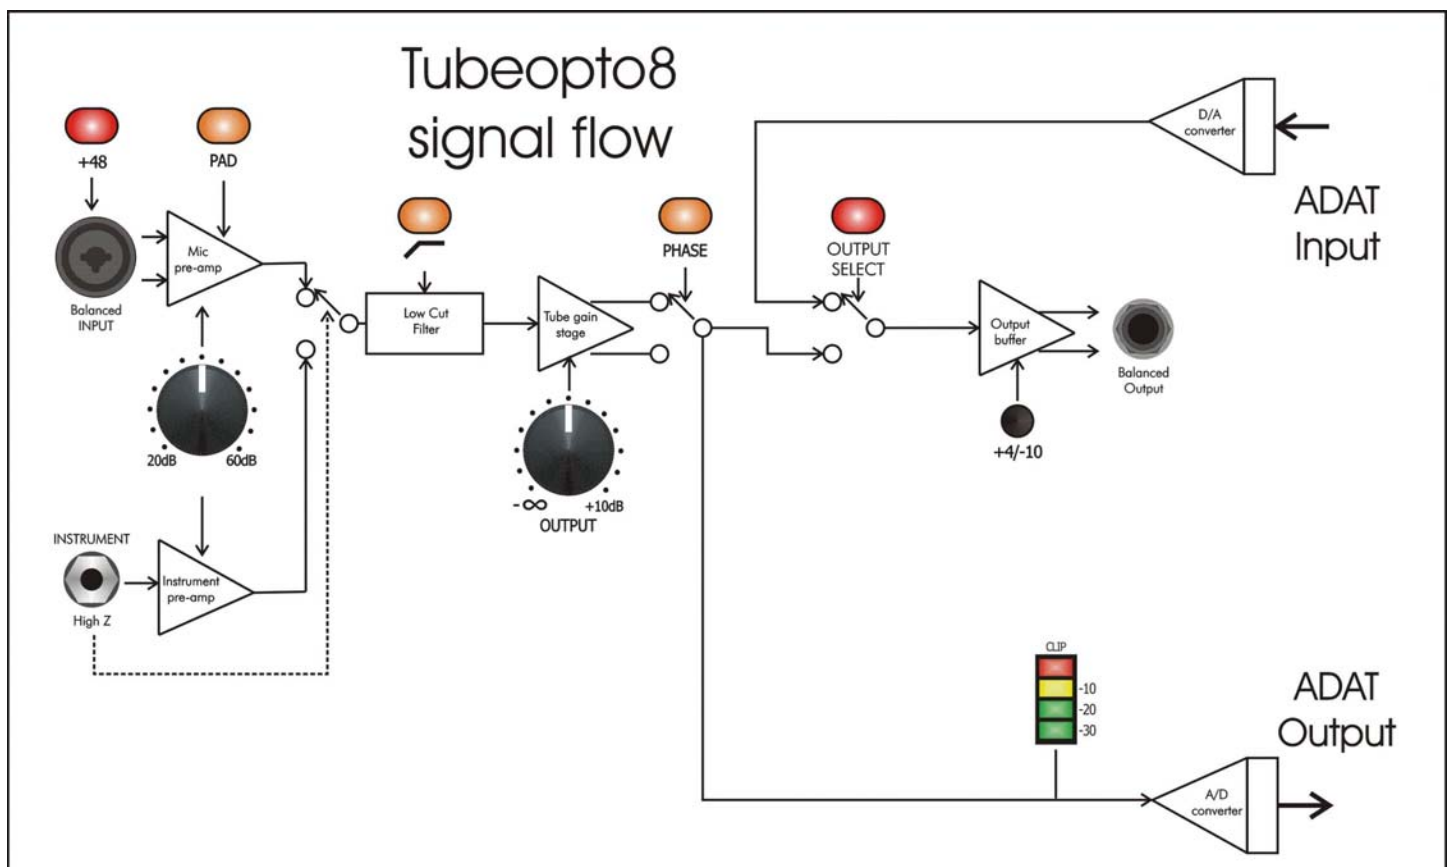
Tubeopto8
signal flow

+48

PAD

Balanced INPUT

Mic pre-amp

20dB 60dB

INSTRUMENT

High Z

Instrument pre-amp

Low Cut Filter

Tube gain stage

-∞ +10dB
OUTPUT

PHASE

D/A converter

ADAT Input

OUTPUT SELECT

Output buffer

Balanced Output

+4/-10

CLIP
-10
-20
-30

ADAT Output

A/D converter